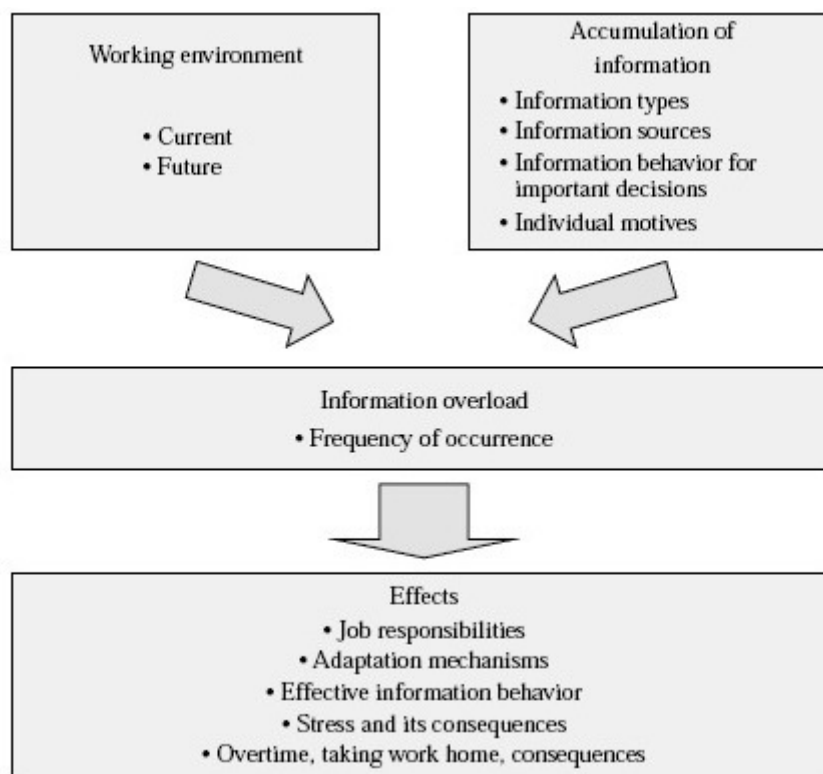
Working environment

• Current
• Future

Accumulation of information

• Information types
• Information sources
• Information behavior for important decisions
• Individual motives

Information overload

• Frequency of occurrence

Effects

• Job responsibilities
• Adaptation mechanisms
• Effective information behavior
• Stress and its consequences
• Overtime, taking work home, consequences